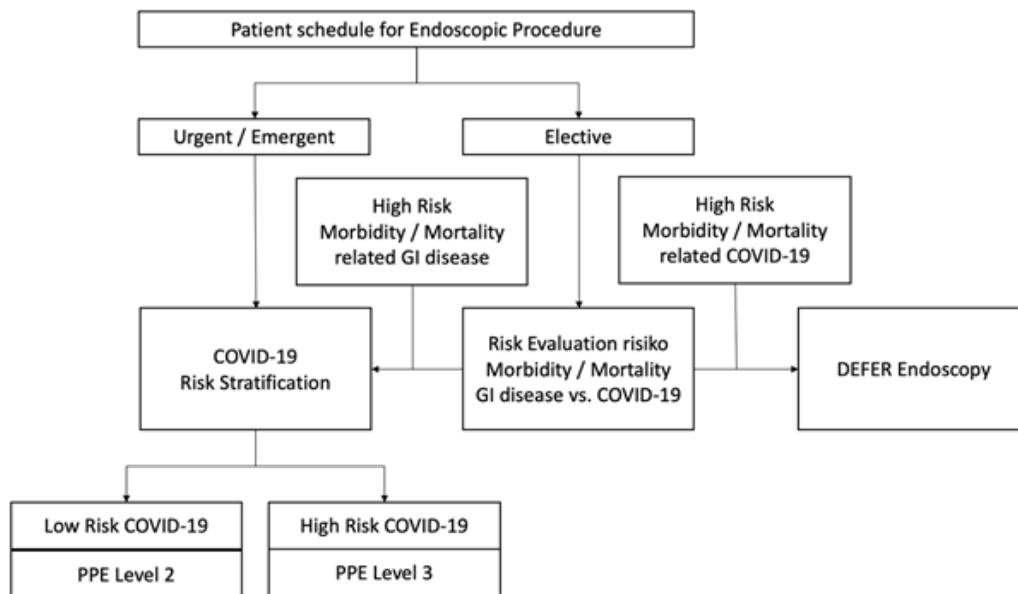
Patient schedule for Endoscopic Procedure

Urgent / Emergent

Elective

High Risk
Morbidity / Mortality
related GI disease

High Risk
Morbidity / Mortality
related COVID-19

COVID-19
Risk Stratification

Risk Evaluation risiko
Morbidity / Mortality
GI disease vs. COVID-19

DEFER Endoscopy

Low Risk COVID-19

PPE Level 2

High Risk COVID-19

PPE Level 3